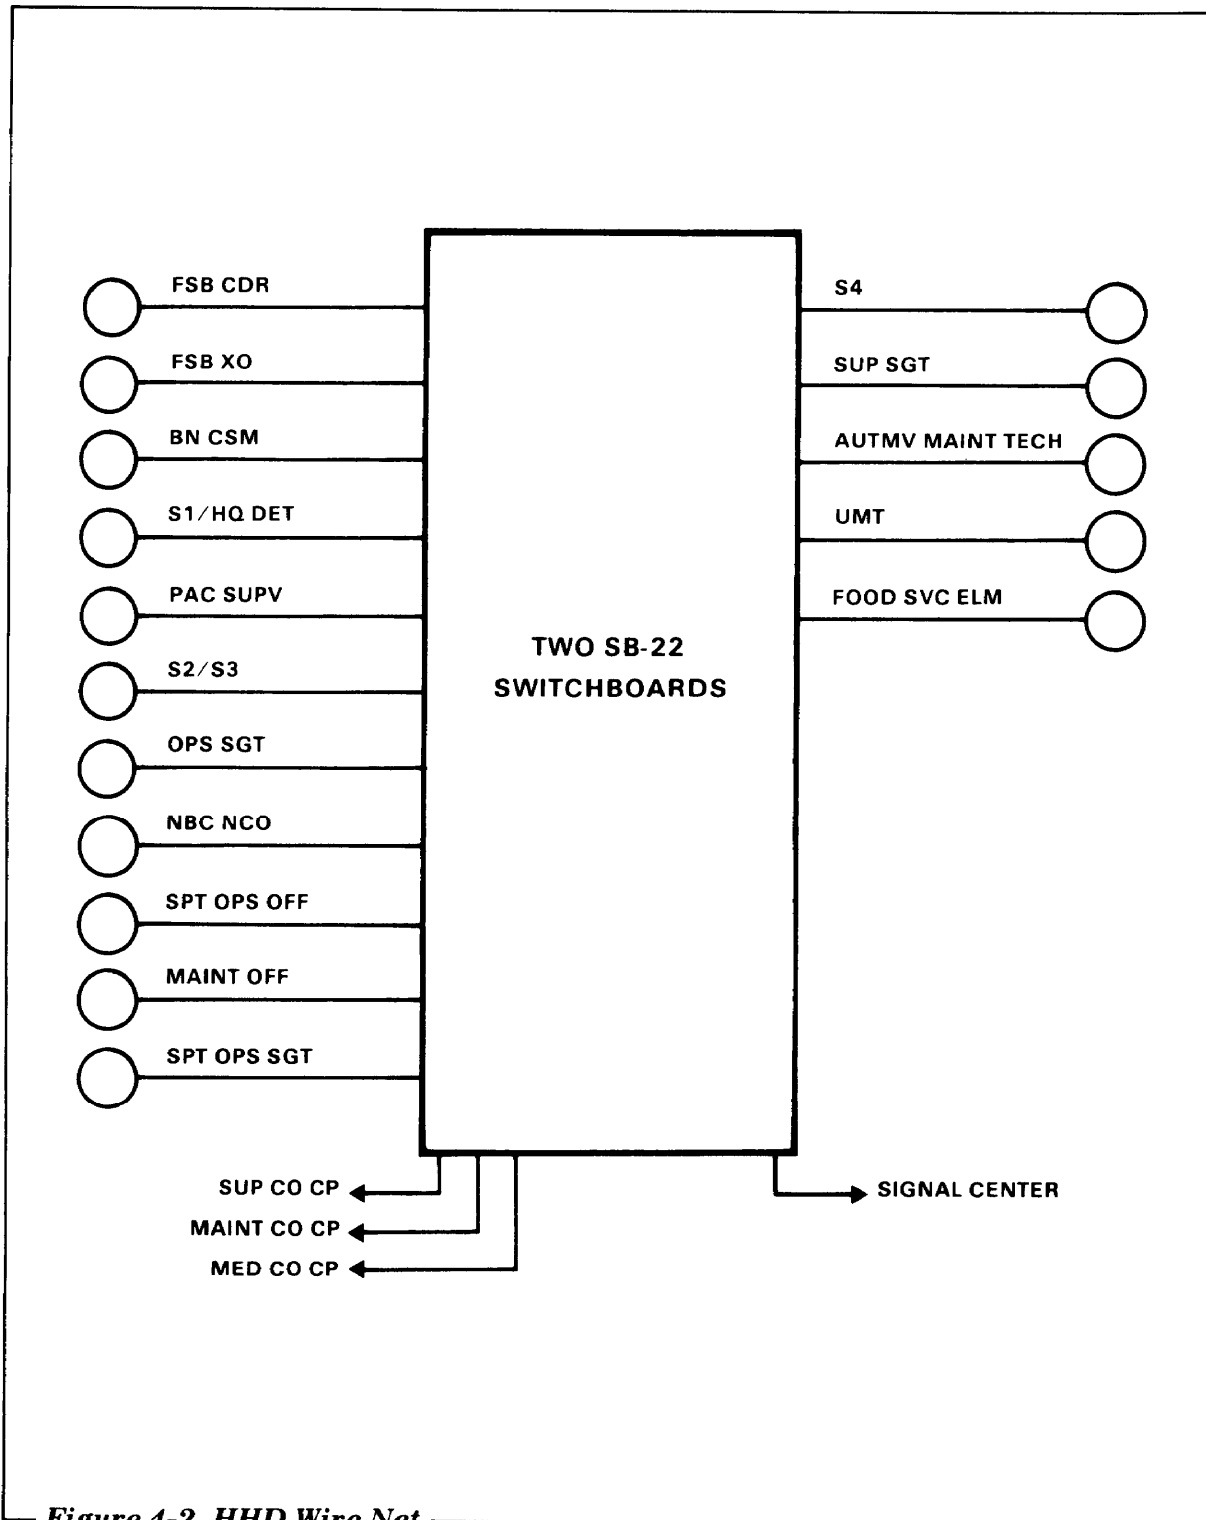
FSB CDR
FSB XO
BN CSM
S1/HQ DET
PAC SUPV
S2/S3
OPS SGT
NBC NCO
SPT OPS OFF
MAINT OFF
SPT OPS SGT

TWO SB-22 SWITCHBOARDS

S4
SUP SGT
AUTMV MAINT TECH
UMT
FOOD SVC ELM

SUP CO CP
MAINT CO CP
MED CO CP
SIGNAL CENTER

Figure 4-2. HHD Wire Net